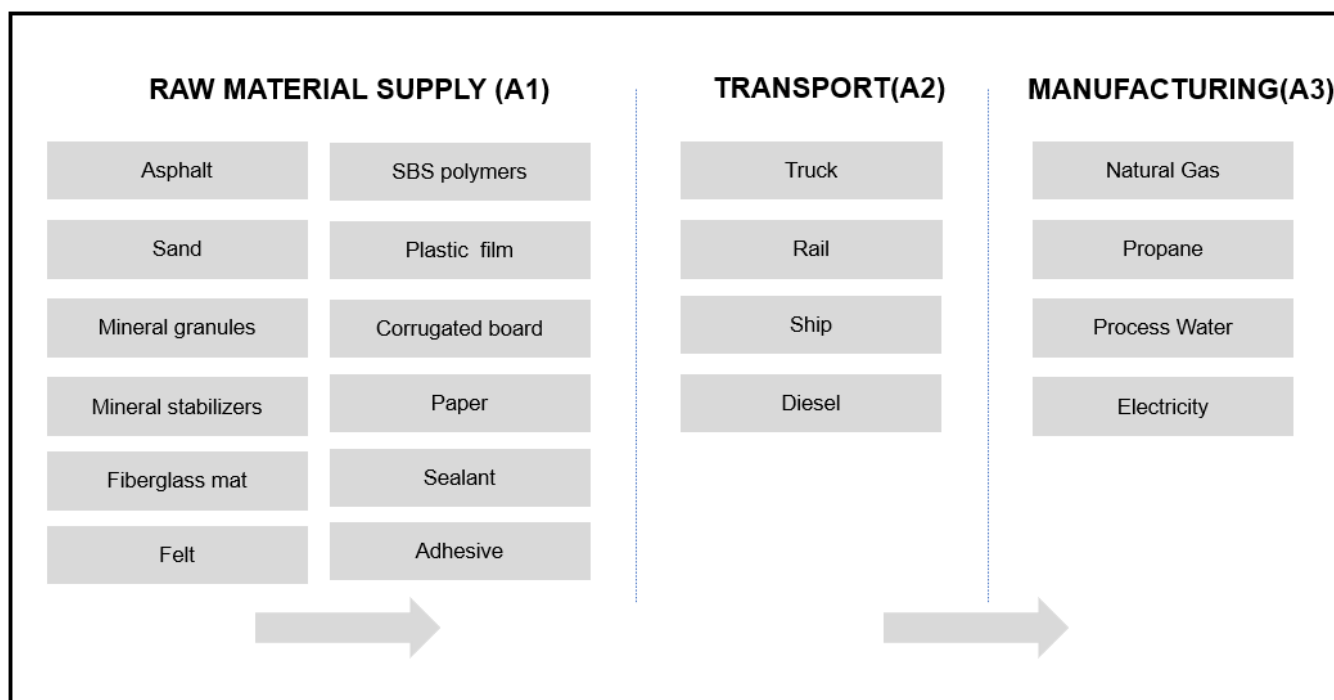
RAW MATERIAL SUPPLY (A1)

Asphalt

Sand

Mineral granules

Mineral stabilizers

Fiberglass mat

Felt

SBS polymers

Plastic film

Corrugated board

Paper

Sealant

Adhesive

TRANSPORT(A2)

Truck

Rail

Ship

Diesel

MANUFACTURING(A3)

Natural Gas

Propane

Process Water

Electricity